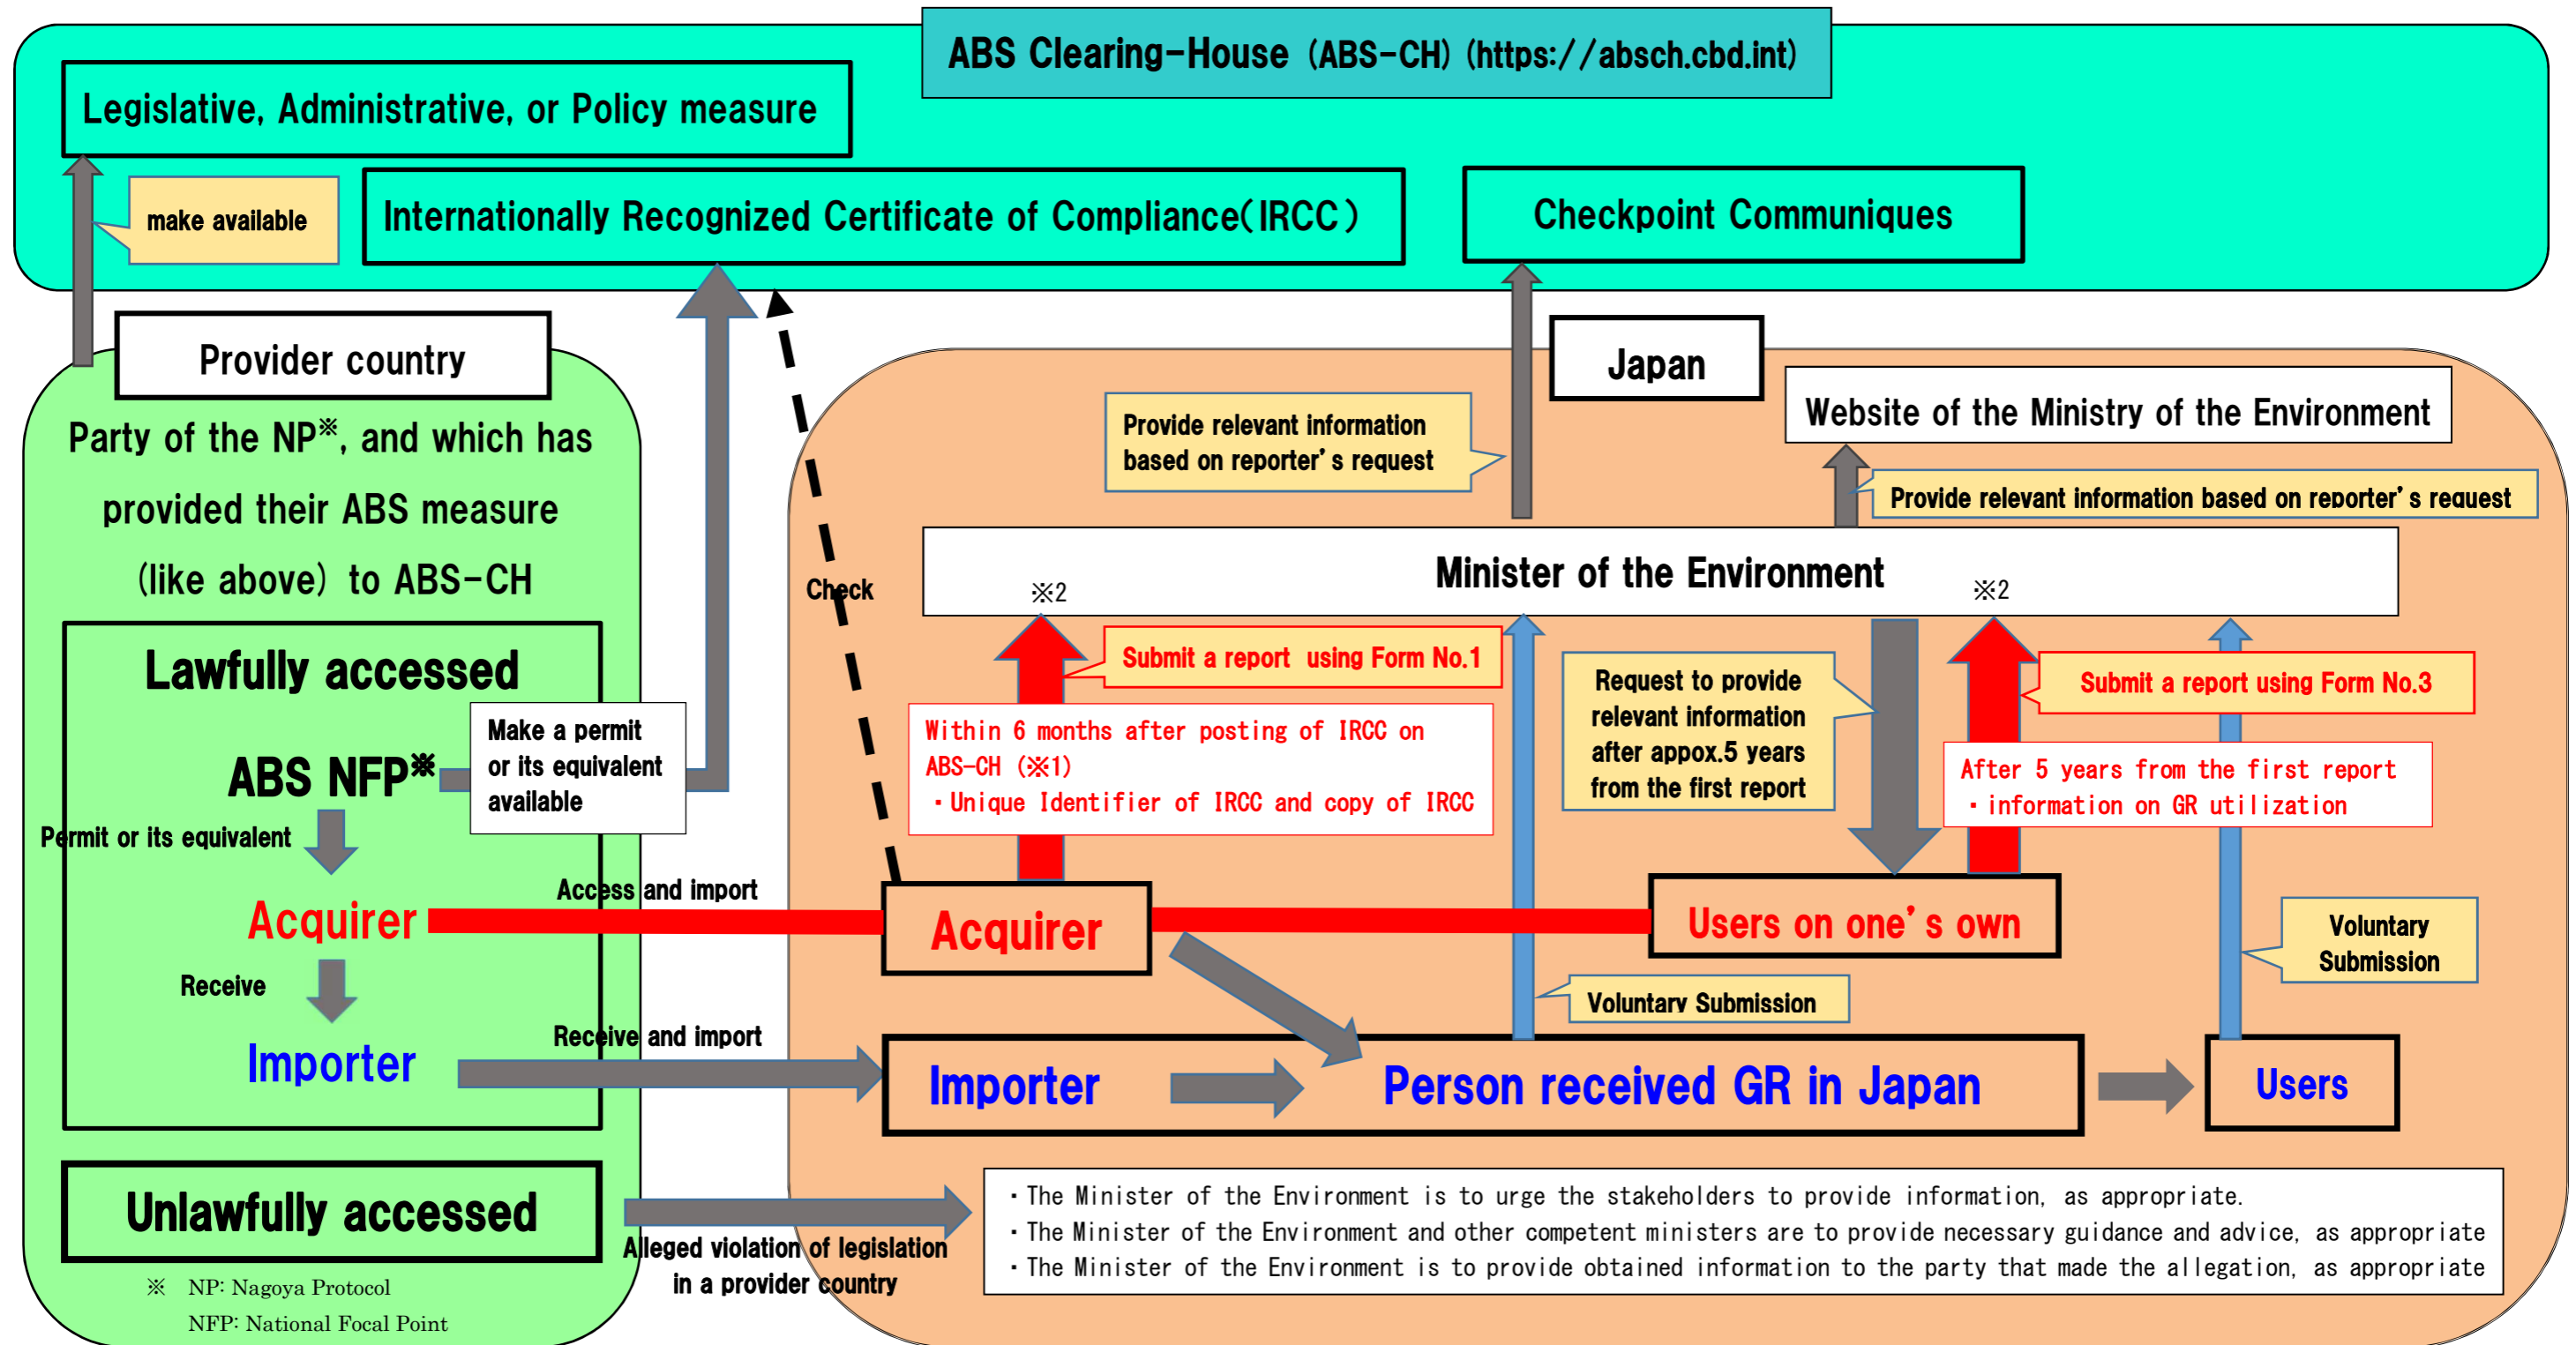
ABS Clearing-House (ABS-CH) (https://absch.cbd.int)

Legislative, Administrative, or Policy measure

make available

Internationally Recognized Certificate of Compliance(IRCC)

Checkpoint Communiques

Provider country

Party of the NP※, and which has provided their ABS measure (like above) to ABS-CH

Lawfully accessed

ABS NFP※

Make a permit or its equivalent available

Permit or its equivalent

Acquirer

Receive

Importer

Unlawfully accessed

※ NP: Nagoya Protocol
NFP: National Focal Point

Check

Access and import

Receive and import

Alleged violation of legislation in a provider country

Japan

Provide relevant information based on reporter's request

Website of the Ministry of the Environment

Provide relevant information based on reporter's request

Minister of the Environment

※2

※2

Submit a report using Form No.1

Within 6 months after posting of IRCC on ABS-CH (※1)
・Unique Identifier of IRCC and copy of IRCC

Request to provide relevant information after appox.5 years from the first report

Submit a report using Form No.3

After 5 years from the first report
・information on GR utilization

Acquirer

Users on one's own

Voluntary Submission

Voluntary Submission

Importer

Person received GR in Japan

Users

・The Minister of the Environment is to urge the stakeholders to provide information, as appropriate.
・The Minister of the Environment and other competent ministers are to provide necessary guidance and advice, as appropriate
・The Minister of the Environment is to provide obtained information to the party that made the allegation, as appropriate